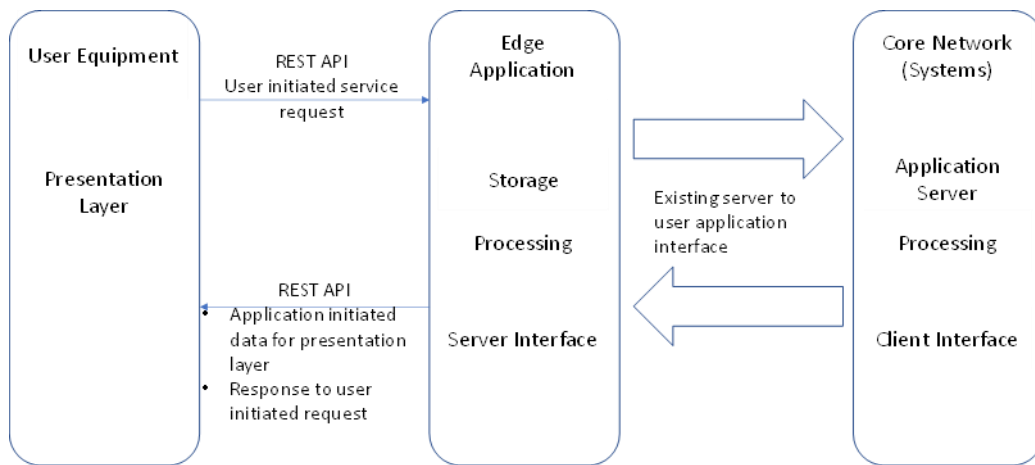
User Equipment

Presentation Layer

REST API
User initiated service request

REST API
• Application initiated data for presentation layer
• Response to user initiated request

Edge Application

Storage

Processing

Server Interface

Existing server to user application interface

Core Network (Systems)

Application Server

Processing

Client Interface